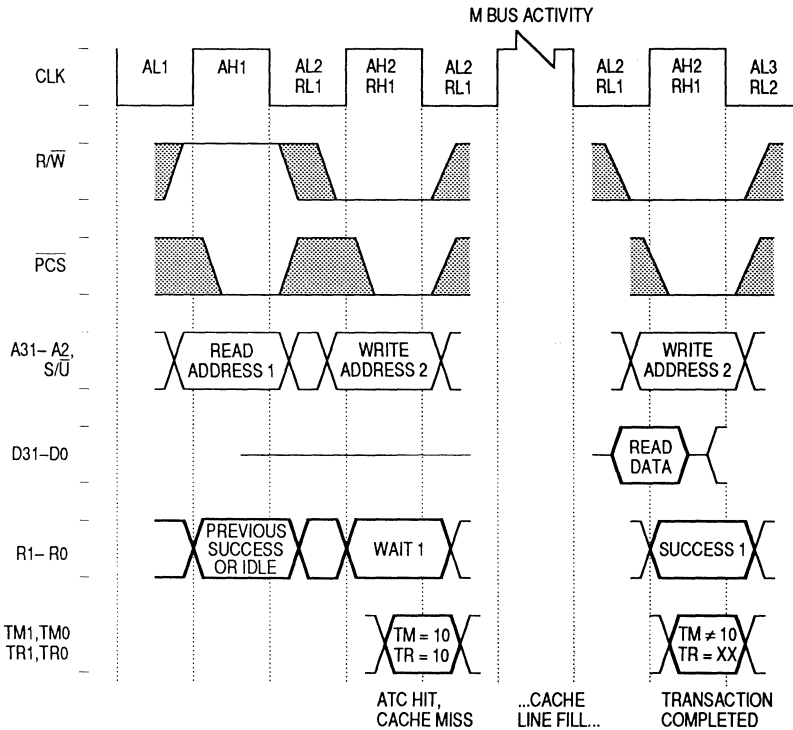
M BUS ACTIVITY

CLK
AL1
AH1
AL2 RL1
AH2 RH1
AL2 RL1
AL2 RL1
AH2 RH1
AL3 RL2

$R/\overline{W}$

$\overline{PCS}$

A31– A2, $S/\overline{U}$
READ ADDRESS 1
WRITE ADDRESS 2
WRITE ADDRESS 2

D31–D0
READ DATA

R1– R0
PREVIOUS SUCCESS OR IDLE
WAIT 1
SUCCESS 1

TM1,TM0
TR1,TR0
TM = 10
TR = 10
TM ≠ 10
TR = XX

ATC HIT, CACHE MISS
...CACHE LINE FILL...
TRANSACTION COMPLETED